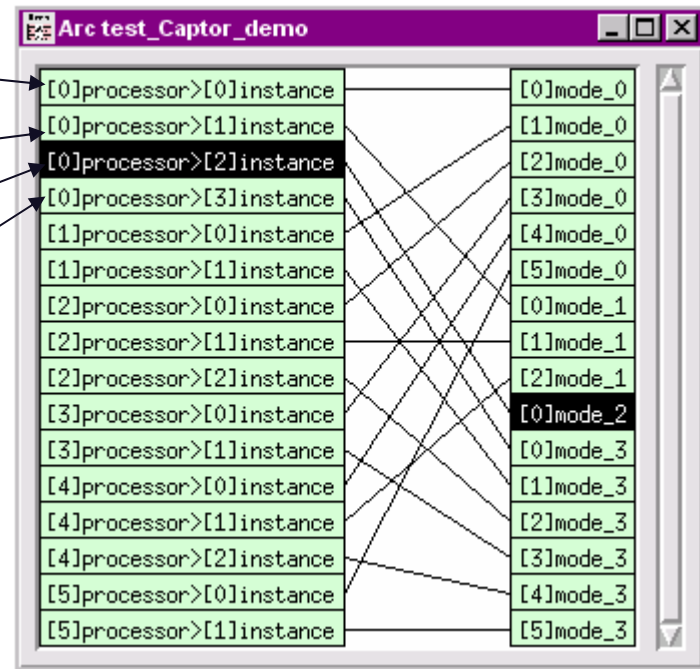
Arc test_Captor_demo

[0]processor>[0]instance
[0]processor>[1]instance
[0]processor>[2]instance
[0]processor>[3]instance
[1]processor>[0]instance
[1]processor>[1]instance
[2]processor>[0]instance
[2]processor>[1]instance
[2]processor>[2]instance
[3]processor>[0]instance
[3]processor>[1]instance
[4]processor>[0]instance
[4]processor>[1]instance
[4]processor>[2]instance
[5]processor>[0]instance
[5]processor>[1]instance

[0]mode_0
[1]mode_0
[2]mode_0
[3]mode_0
[4]mode_0
[5]mode_0
[0]mode_1
[1]mode_1
[2]mode_1
[0]mode_2
[0]mode_3
[1]mode_3
[2]mode_3
[3]mode_3
[4]mode_3
[5]mode_3